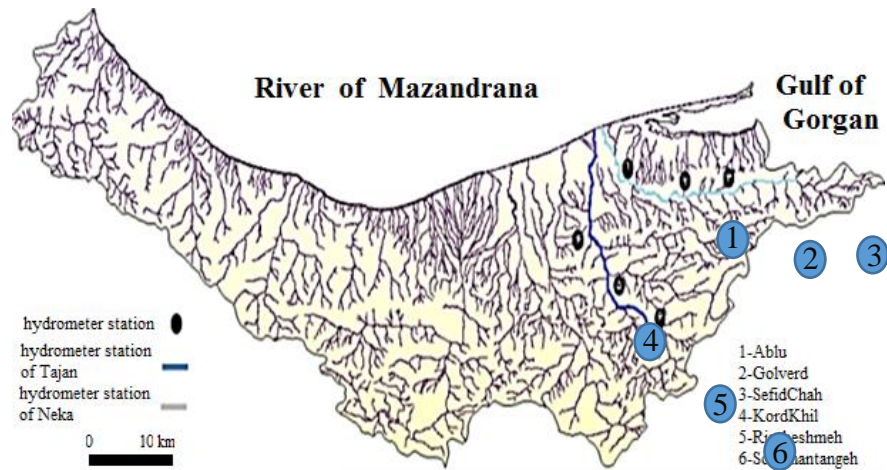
River of Mazandrana

Gulf of Gorgan

1

2

3

4

5

6

hydrometer station

hydrometer station of Tajan

hydrometer station of Neka

0 10 km

1-Ablu
2-Golverd
3-SefidChah
4-KordKhil
5-Ri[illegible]eshmeh
6-S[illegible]hantangeh